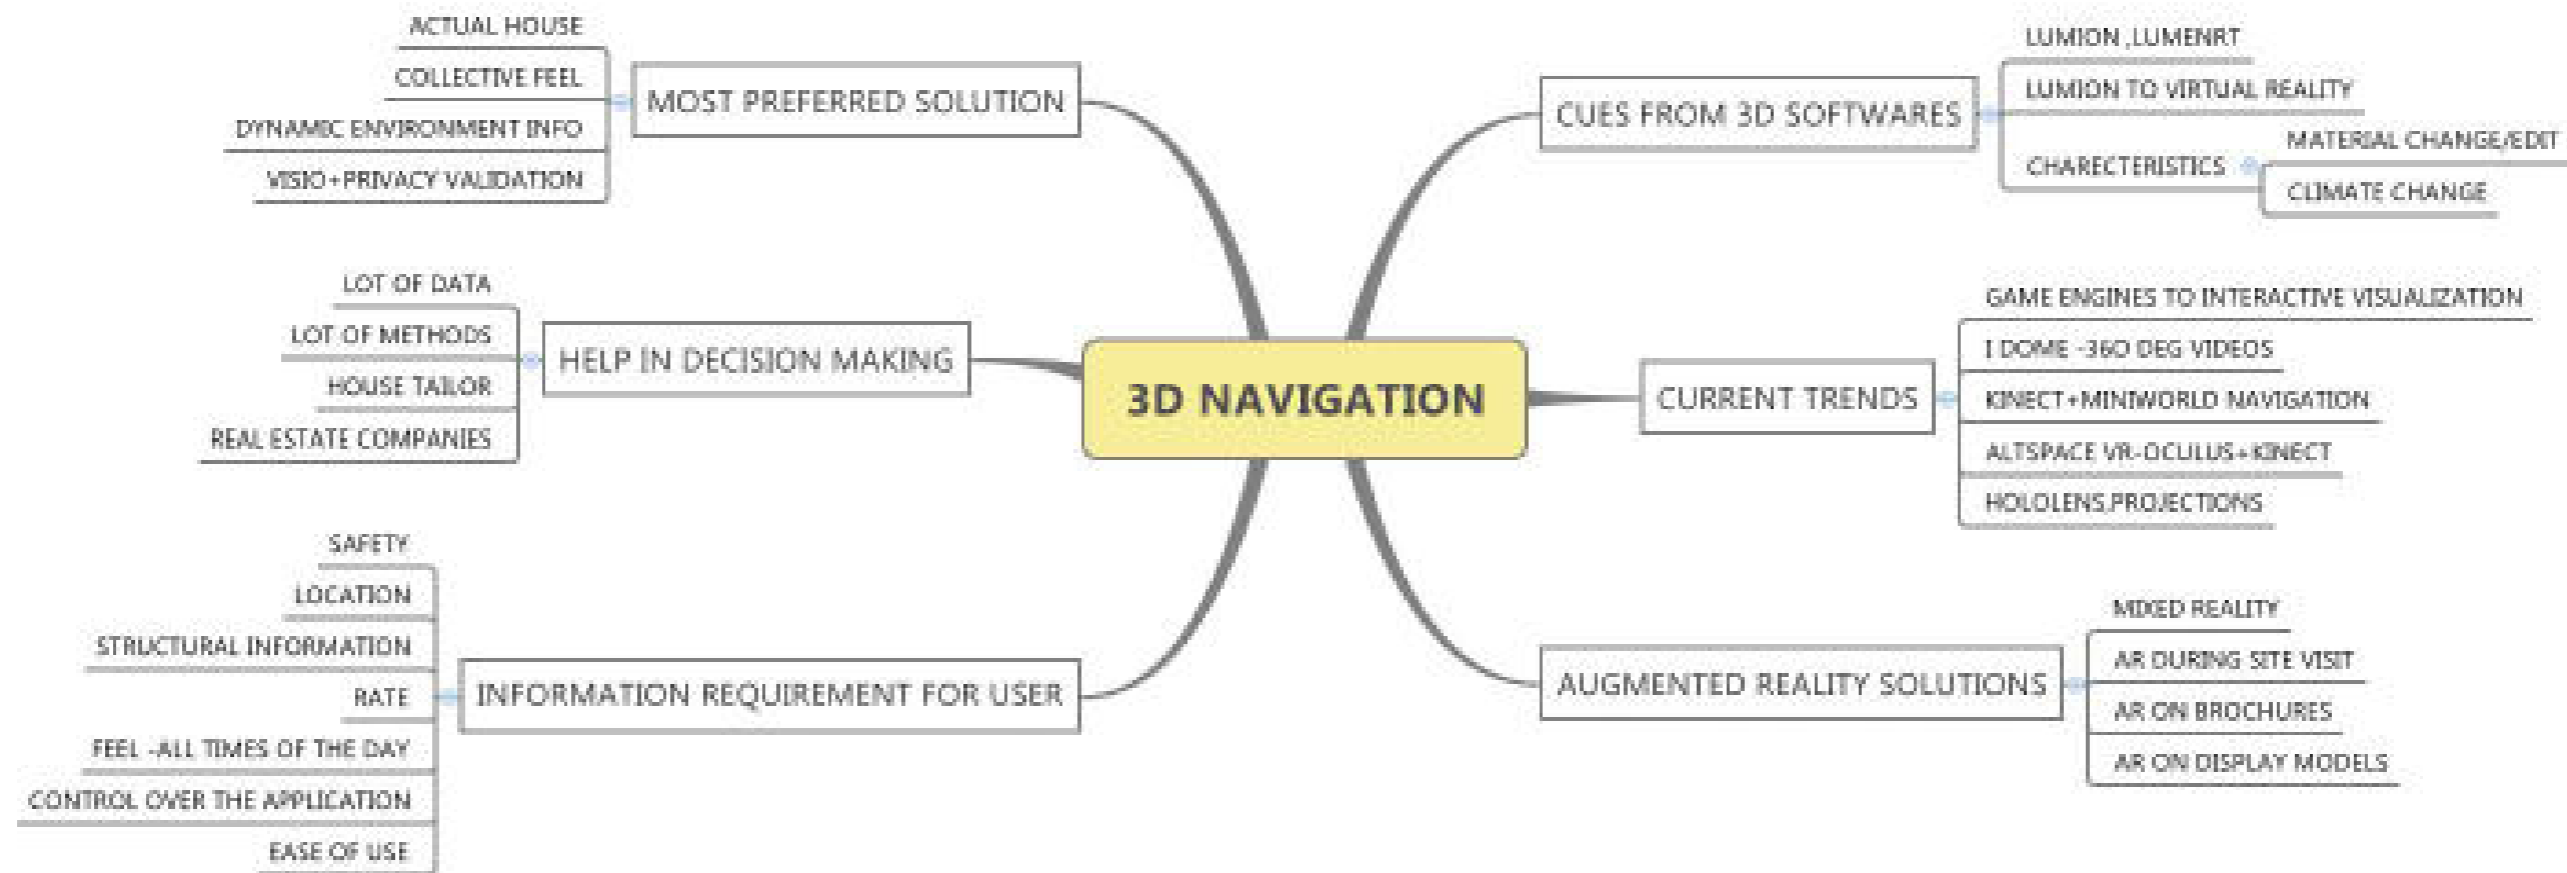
3D NAVIGATION

MOST PREFERRED SOLUTION
ACTUAL HOUSE
COLLECTIVE FEEL
DYNAMIC ENVIRONMENT INFO
VISIO+PRIVACY VALIDATION

HELP IN DECISION MAKING
LOT OF DATA
LOT OF METHODS
HOUSE TAILOR
REAL ESTATE COMPANIES

INFORMATION REQUIREMENT FOR USER
SAFETY
LOCATION
STRUCTURAL INFORMATION
RATE
FEEL -ALL TIMES OF THE DAY
CONTROL OVER THE APPLICATION
EASE OF USE

CUES FROM 3D SOFTWARES
LUMION ,LUMENRT
LUMION TO VIRTUAL REALITY
CHARECTERISTICS
MATERIAL CHANGE/EDIT
CLIMATE CHANGE

CURRENT TRENDS
GAME ENGINES TO INTERACTIVE VISUALIZATION
I DOME -360 DEG VIDEOS
KINECT+MINIWORLD NAVIGATION
ALTSPACE VR-OCULUS+KINECT
HOLOLENS,PROJECTIONS

AUGMENTED REALITY SOLUTIONS
MIXED REALITY
AR DURING SITE VISIT
AR ON BROCHURES
AR ON DISPLAY MODELS